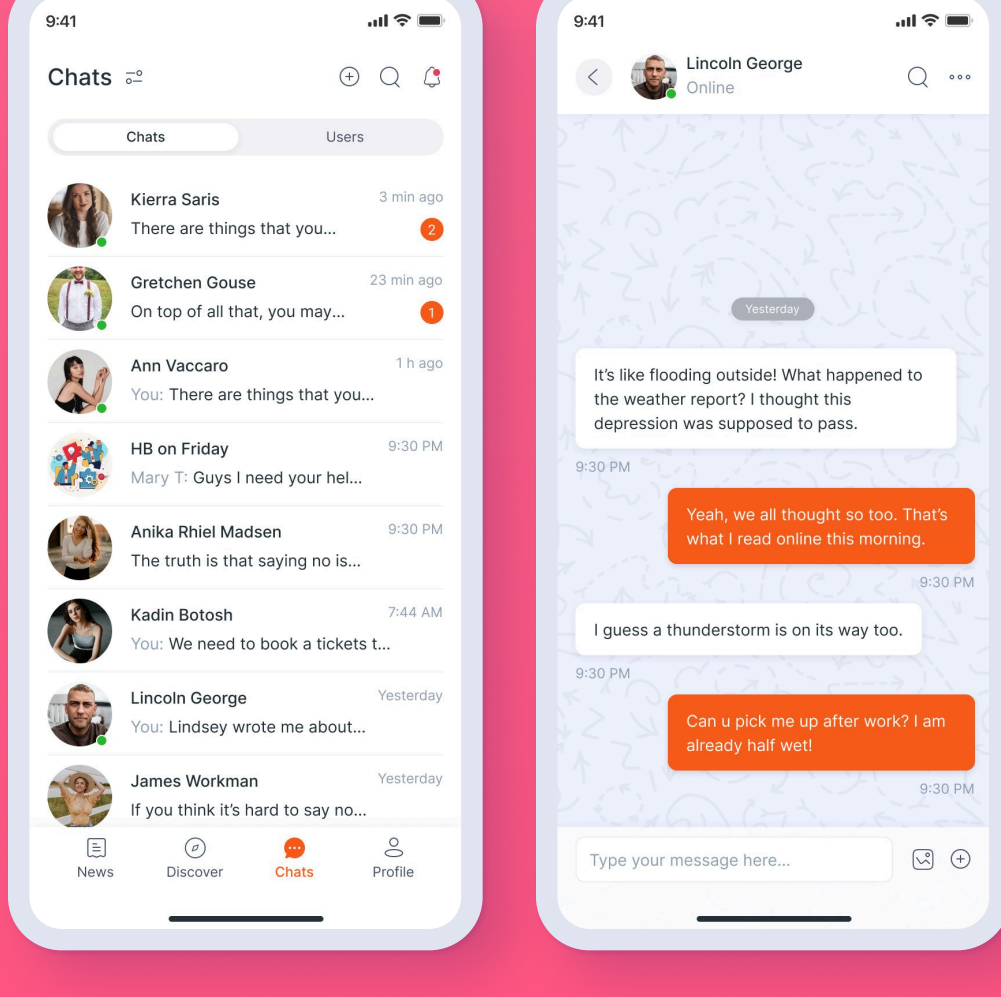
9:41

Chats

Chats
Users

Kierra Saris
3 min ago
There are things that you...
2

Gretchen Gouse
23 min ago
On top of all that, you may...
1

Ann Vaccaro
1 h ago
You: There are things that you...

HB on Friday
9:30 PM
Mary T: Guys I need your hel...

Anika Rhiel Madsen
9:30 PM
The truth is that saying no is...

Kadin Botosh
7:44 AM
You: We need to book a tickets t...

Lincoln George
Yesterday
You: Lindsey wrote me about...

James Workman
Yesterday
If you think it's hard to say no...

News
Discover
Chats
Profile

9:41

Lincoln George
Online

Yesterday

It's like flooding outside! What happened to the weather report? I thought this depression was supposed to pass.
9:30 PM

Yeah, we all thought so too. That's what I read online this morning.
9:30 PM

I guess a thunderstorm is on its way too.
9:30 PM

Can u pick me up after work? I am already half wet!
9:30 PM

Type your message here...